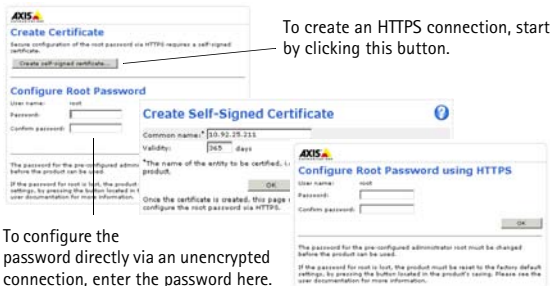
AXIS

Create Certificate

Secure configuration of the root password via HTTPS requires a self-signed certificate.

Create self-signed certificate...

To create an HTTPS connection, start by clicking this button.

Configure Root Password

User name: root

Password:

Confirm password:

The password for the pre-configured administrator root must be changed before the product can be used.

If the password for root is lost, the product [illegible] settings, by pressing the button located in the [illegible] user documentation for more information.

Create Self-Signed Certificate

Common name:* 10.92.25.211

Validity: 365 days

*The name of the entity to be certified, i.e. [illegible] product.

OK

Once the certificate is created, this page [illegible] configure the root password via HTTPS.

AXIS

Configure Root Password using HTTPS

User name: root

Password:

Confirm password:

OK

The password for the pre-configured administrator root must be changed before the product can be used.

If the password for root is lost, the product must be reset to the factory default settings, by pressing the button located in the product's casing. Please see the user documentation for more information.

To configure the password directly via an unencrypted connection, enter the password here.